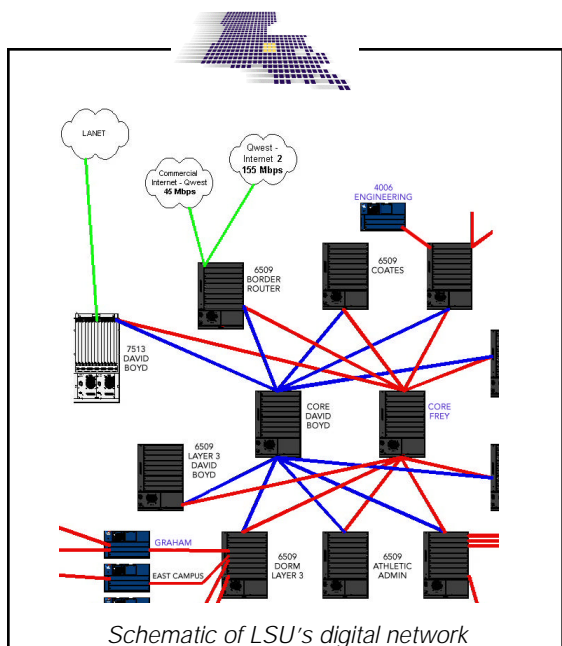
LANET

Commercial Internet - Qwest 45 Mbps

Qwest - Internet 2 155 Mbps

4006 ENGINEERING

6509 BORDER ROUTER

6509 COATES

7513 DAVID BOYD

CORE DAVID BOYD

CORE FREY

6509 LAYER 3 DAVID BOYD

GRAHAM

EAST CAMPUS

6509 DORM LAYER 3

6509 ATHLETIC ADMIN

Schematic of LSU's digital network